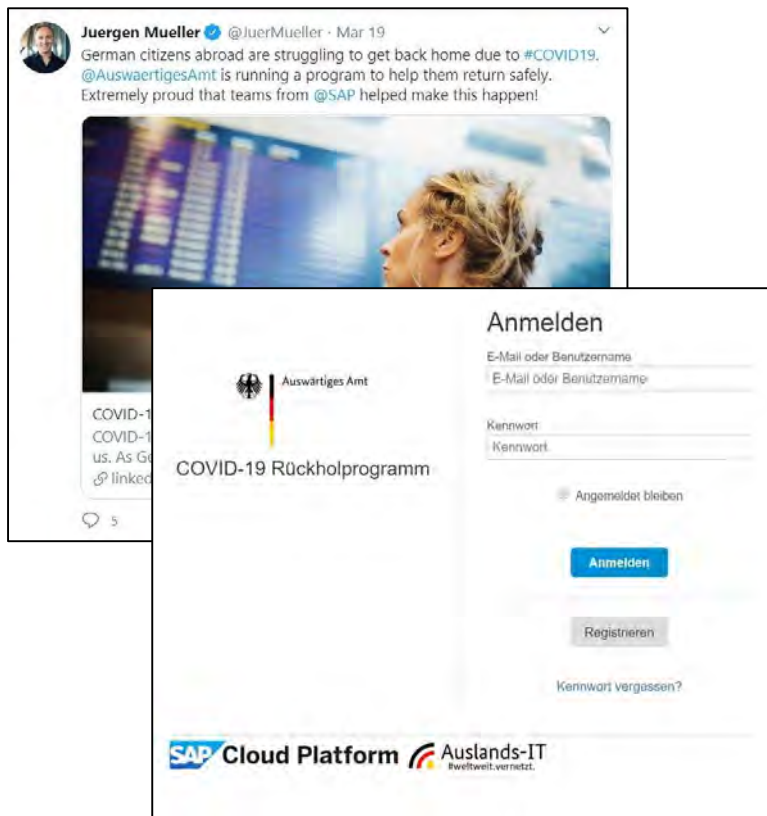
Juergen Mueller @JuerMueller · Mar 19
German citizens abroad are struggling to get back home due to #COVID19. @AuswaertigesAmt is running a program to help them return safely. Extremely proud that teams from @SAP helped make this happen!

COVID-1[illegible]
COVID-1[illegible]
us. As G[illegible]
linked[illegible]

5

Auswärtiges Amt

COVID-19 Rückholprogramm

Anmelden

E-Mail oder Benutzername
E-Mail oder Benutzername

Kennwort
Kennwort

Angemeldet bleiben

Anmelden

Registrieren

Kennwort vergessen?

SAP Cloud Platform

Auslands-IT
#weltweit.vernetzt.